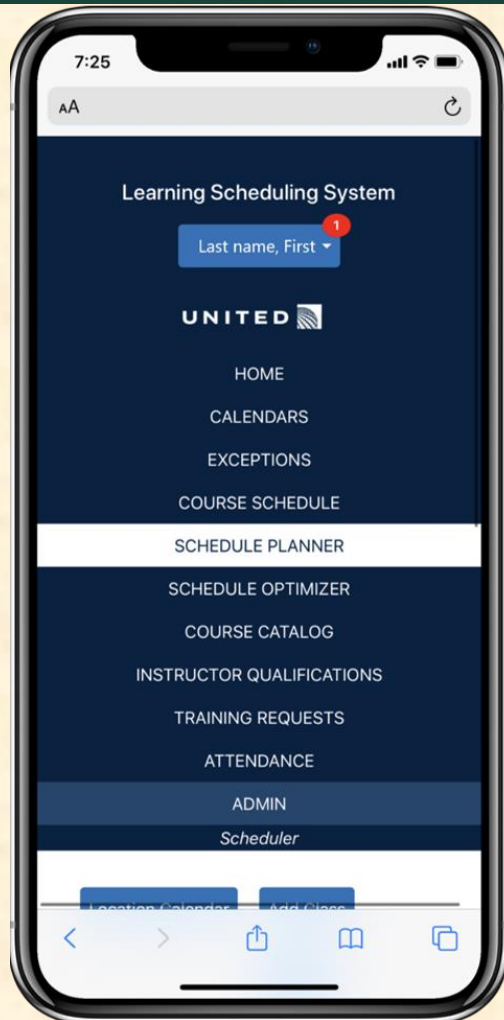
7:25

AA

Learning Scheduling System

Last name, First

1

UNITED

HOME

CALENDARS

EXCEPTIONS

COURSE SCHEDULE

SCHEDULE PLANNER

SCHEDULE OPTIMIZER

COURSE CATALOG

INSTRUCTOR QUALIFICATIONS

TRAINING REQUESTS

ATTENDANCE

ADMIN

Scheduler

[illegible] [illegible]